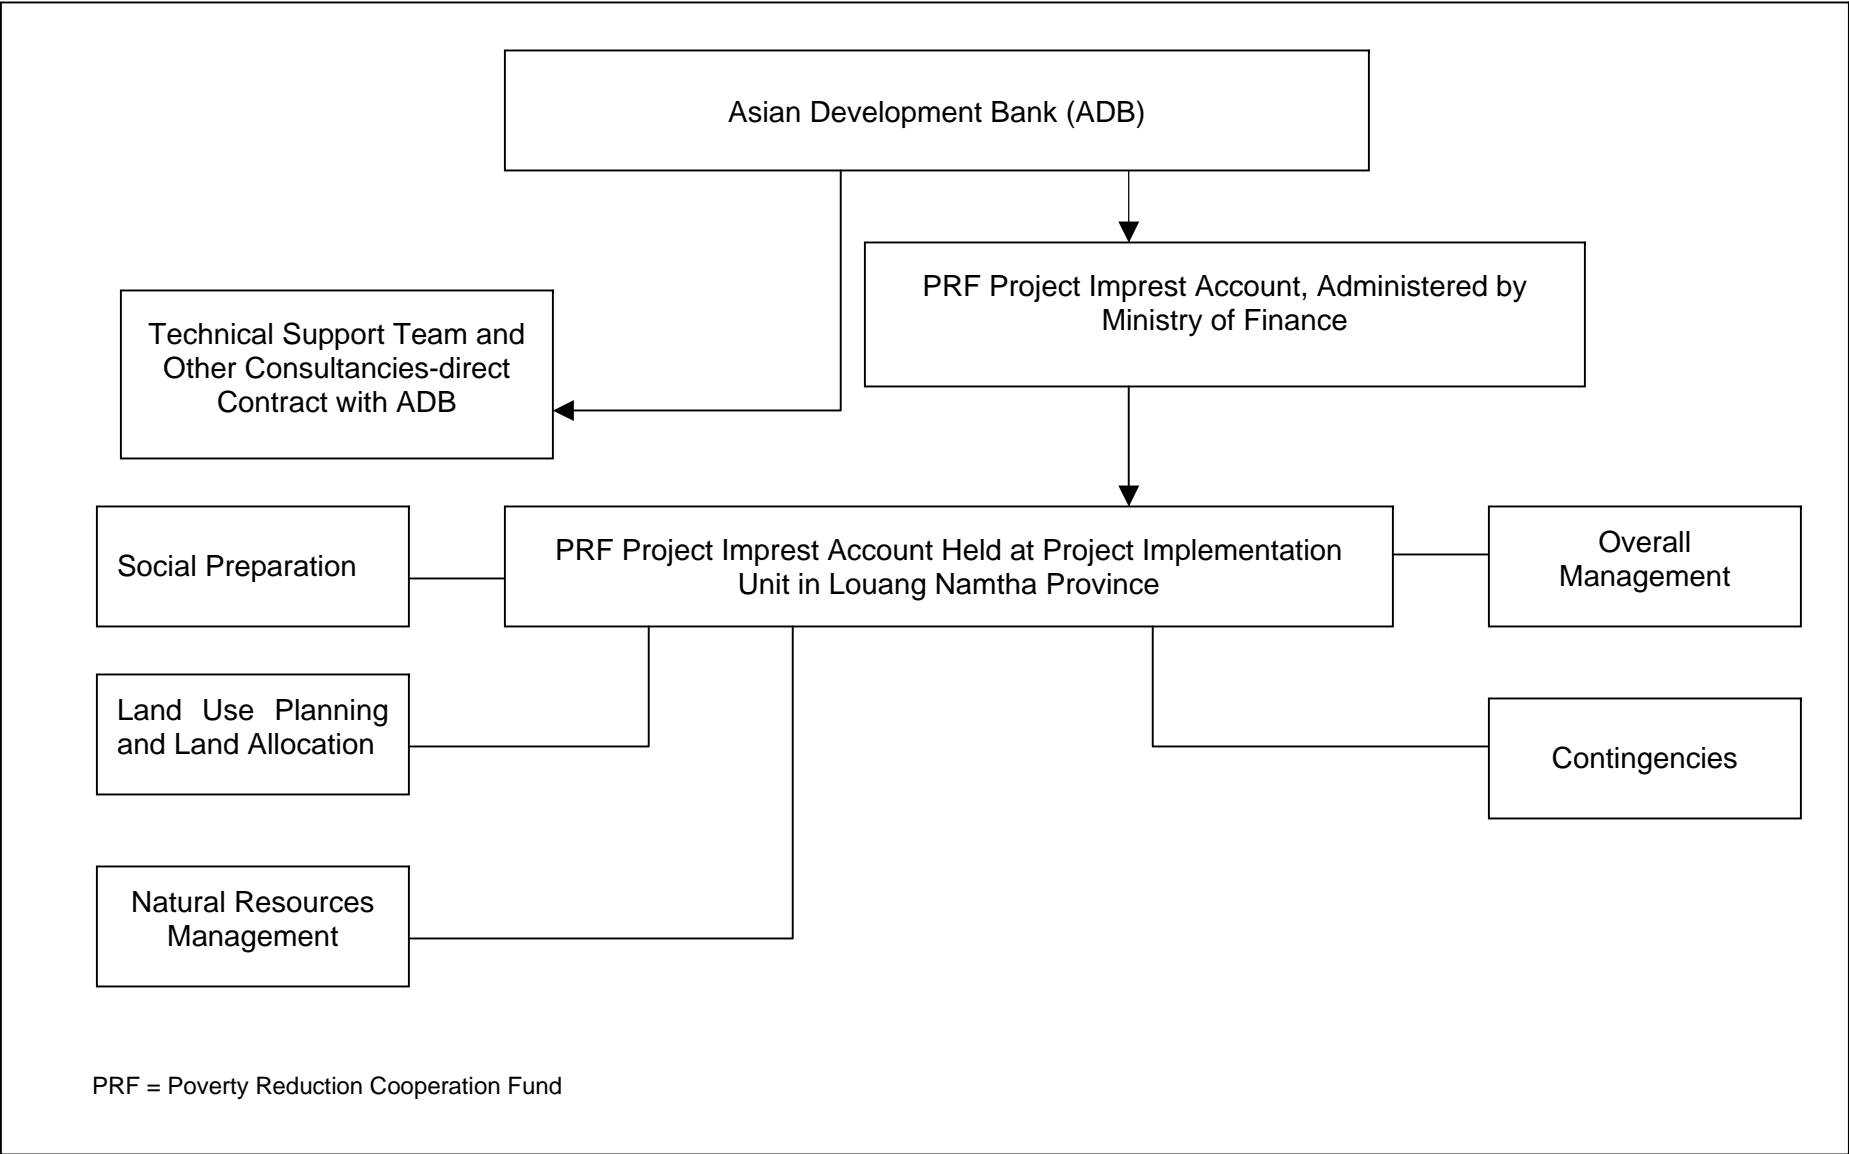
Asian Development Bank (ADB)

PRF Project Imprest Account, Administered by Ministry of Finance

Technical Support Team and Other Consultancies-direct Contract with ADB

Social Preparation

PRF Project Imprest Account Held at Project Implementation Unit in Louang Namtha Province

Overall Management

Land Use Planning and Land Allocation

Contingencies

Natural Resources Management

PRF = Poverty Reduction Cooperation Fund